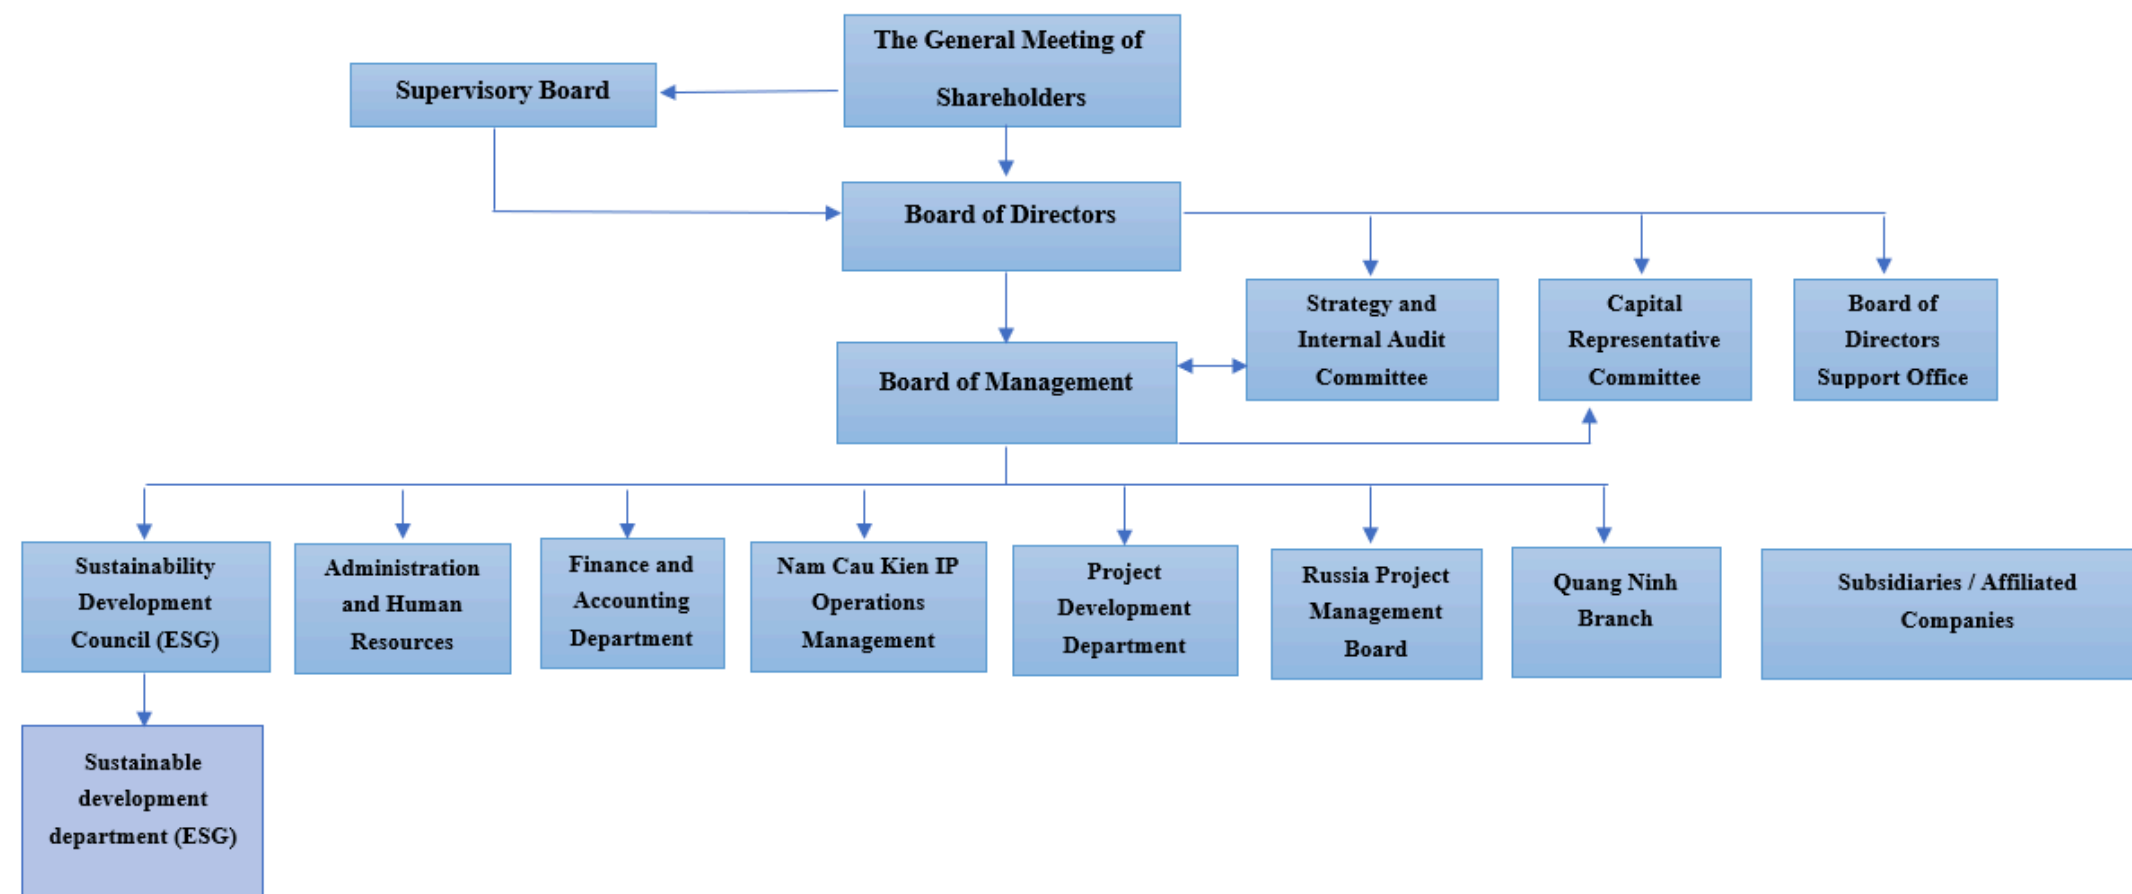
The General Meeting of Shareholders

Supervisory Board

Board of Directors

Board of Management

Strategy and Internal Audit Committee

Capital Representative Committee

Board of Directors Support Office

Sustainability Development Council (ESG)

Administration and Human Resources

Finance and Accounting Department

Nam Cau Kien IP Operations Management

Project Development Department

Russia Project Management Board

Quang Ninh Branch

Subsidiaries / Affiliated Companies

Sustainable development department (ESG)